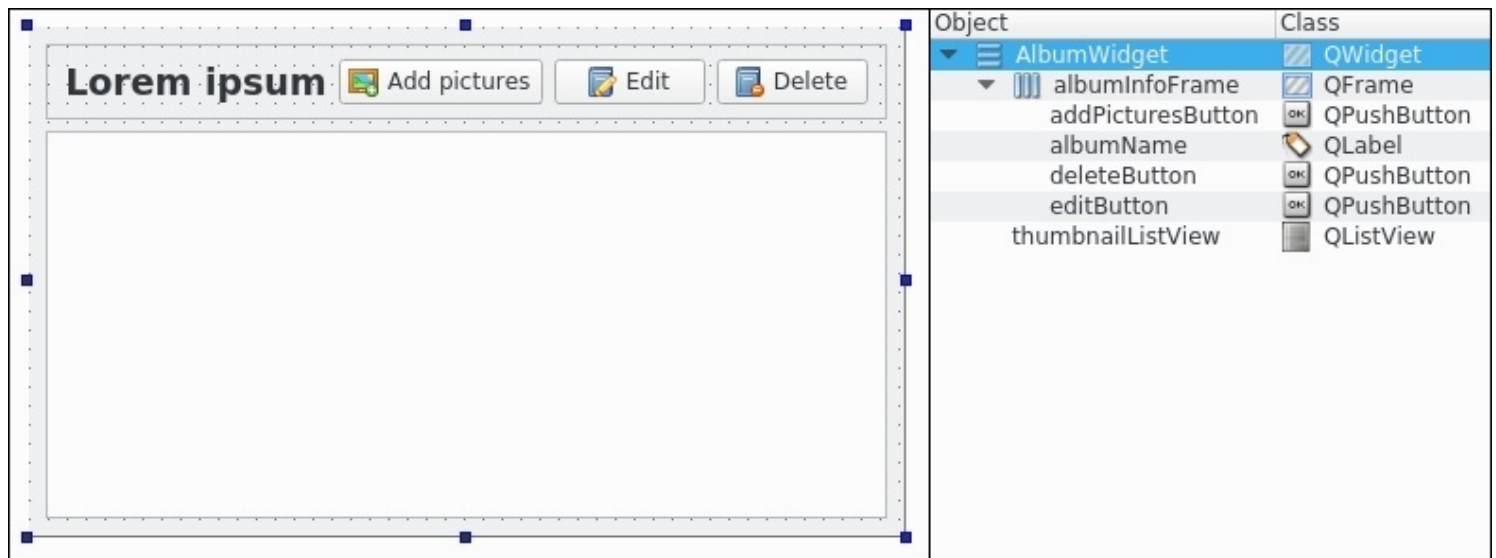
Lorem ipsum Add pictures Edit Delete

| Object | Class |
|---|---|
| AlbumWidget | QWidget |
| albumInfoFrame | QFrame |
| addPicturesButton | QPushButton |
| albumName | QLabel |
| deleteButton | QPushButton |
| editButton | QPushButton |
| thumbnailListView | QListView |